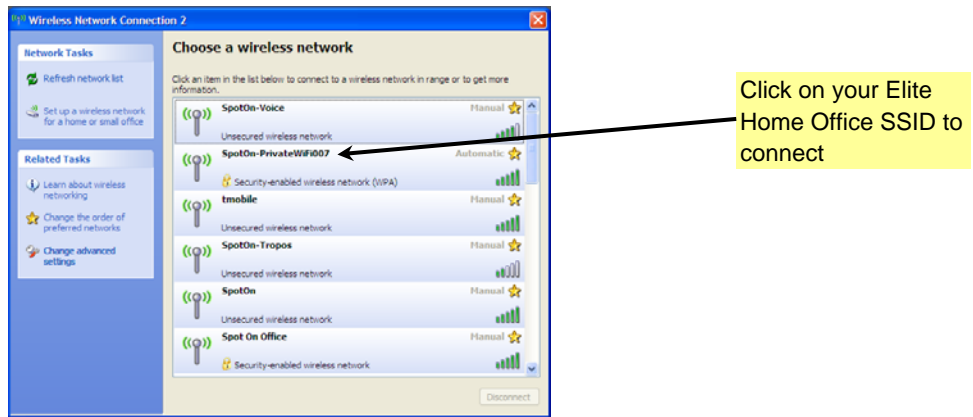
Wireless Network Connection 2

Network Tasks

Refresh network list

Set up a wireless network for a home or small office

Related Tasks

Learn about wireless networking

Change the order of preferred networks

Change advanced settings

Choose a wireless network

Click an item in the list below to connect to a wireless network in range or to get more information.

SpotOn-Voice
Manual
Unsecured wireless network

SpotOn-PrivateWiFi007
Automatic
Security-enabled wireless network (WPA)

tmobile
Manual
Unsecured wireless network

SpotOn-Tropos
Manual
Unsecured wireless network

SpotOn
Manual
Unsecured wireless network

Spot On Office
Manual
Security-enabled wireless network

Disconnect

Click on your Elite Home Office SSID to connect